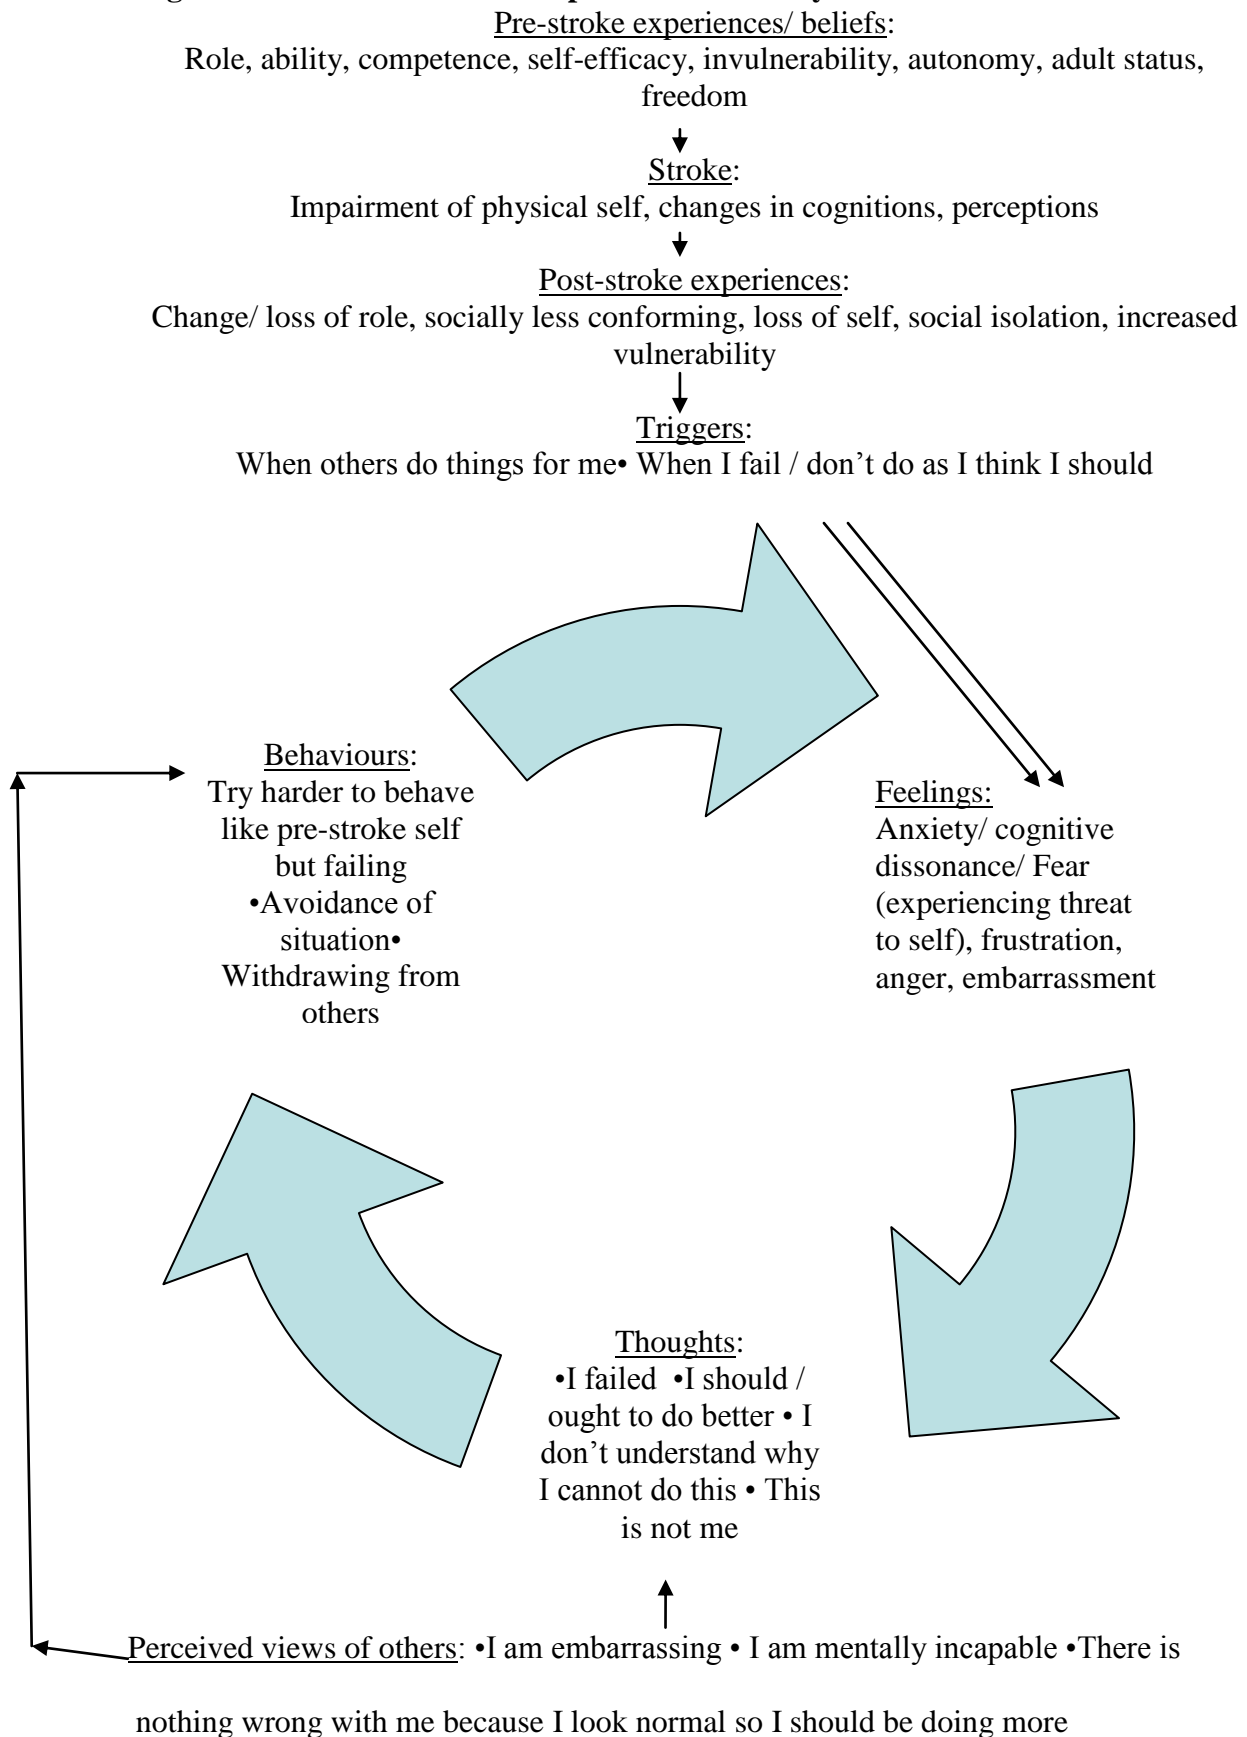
Pre-stroke experiences/ beliefs:
Role, ability, competence, self-efficacy, invulnerability, autonomy, adult status, freedom

Stroke:
Impairment of physical self, changes in cognitions, perceptions

Post-stroke experiences:
Change/ loss of role, socially less conforming, loss of self, social isolation, increased vulnerability

Triggers:
When others do things for me• When I fail / don't do as I think I should

Behaviours:
Try harder to behave like pre-stroke self but failing •Avoidance of situation• Withdrawing from others

Feelings:
Anxiety/ cognitive dissonance/ Fear (experiencing threat to self), frustration, anger, embarrassment

Thoughts:
•I failed •I should / ought to do better • I don't understand why I cannot do this • This is not me

Perceived views of others: •I am embarrassing • I am mentally incapable •There is nothing wrong with me because I look normal so I should be doing more